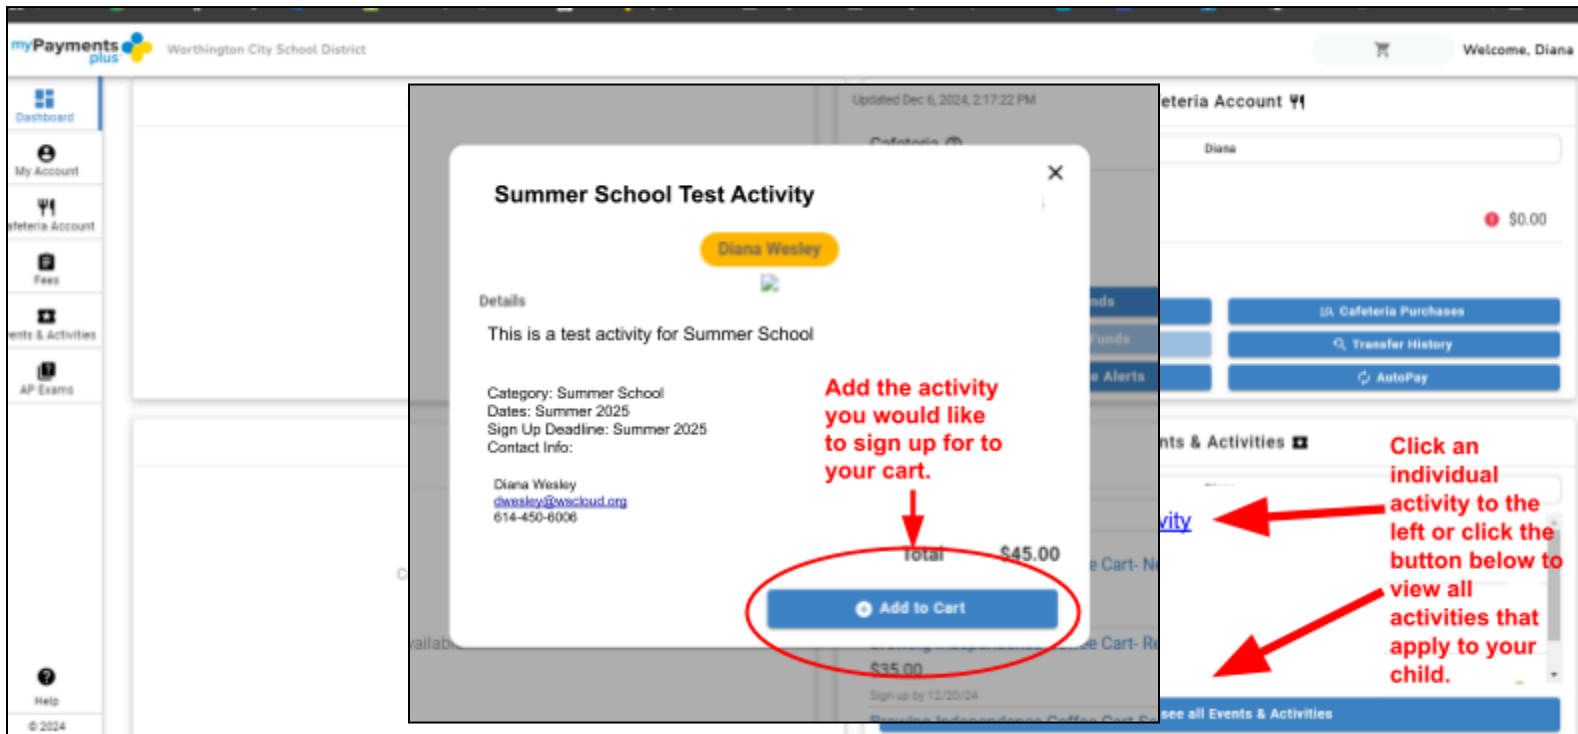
myPayments plus Worthington City School District

Welcome, Diana

Dashboard
My Account
afeteria Account
Fees
ents & Activities
AP Exams
Help
© 2024

Updated Dec 6, 2024, 2:17:22 PM
Cafeteria
eteria Account
Diana
$0.00
nds
Funds
e Alerts
Cafeteria Purchases
Transfer History
AutoPay
nts & Activities
vity
e Cart- N
e Cart- R
$35.00
Sign up by 12/20/24
ee all Events & Activities
C
ailab

Summer School Test Activity

Diana Wesley

Details

This is a test activity for Summer School

Category: Summer School
Dates: Summer 2025
Sign Up Deadline: Summer 2025
Contact Info:

Diana Wesley
dwesley@wscloud.org
614-450-6006

Total $45.00

Add to Cart

Add the activity you would like to sign up for to your cart.

Click an individual activity to the left or click the button below to view all activities that apply to your child.